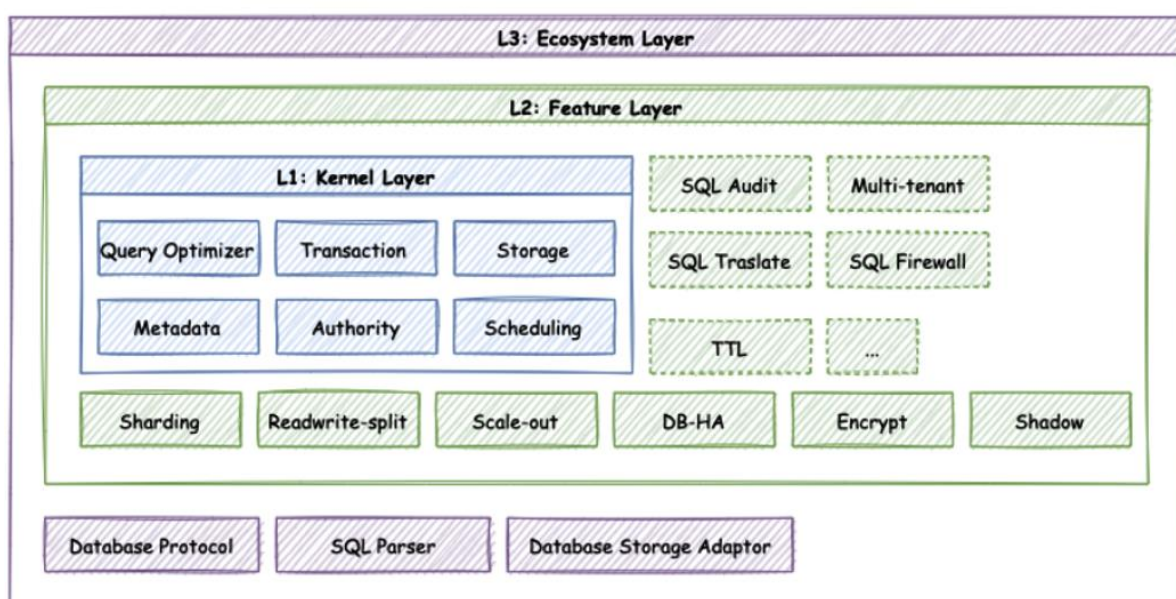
L3: Ecosystem Layer

L2: Feature Layer

L1: Kernel Layer

Query Optimizer

Transaction

Storage

Metadata

Authority

Scheduling

SQL Audit

Multi-tenant

SQL Traslate

SQL Firewall

TTL

...

Sharding

Readwrite-split

Scale-out

DB-HA

Encrypt

Shadow

Database Protocol

SQL Parser

Database Storage Adaptor